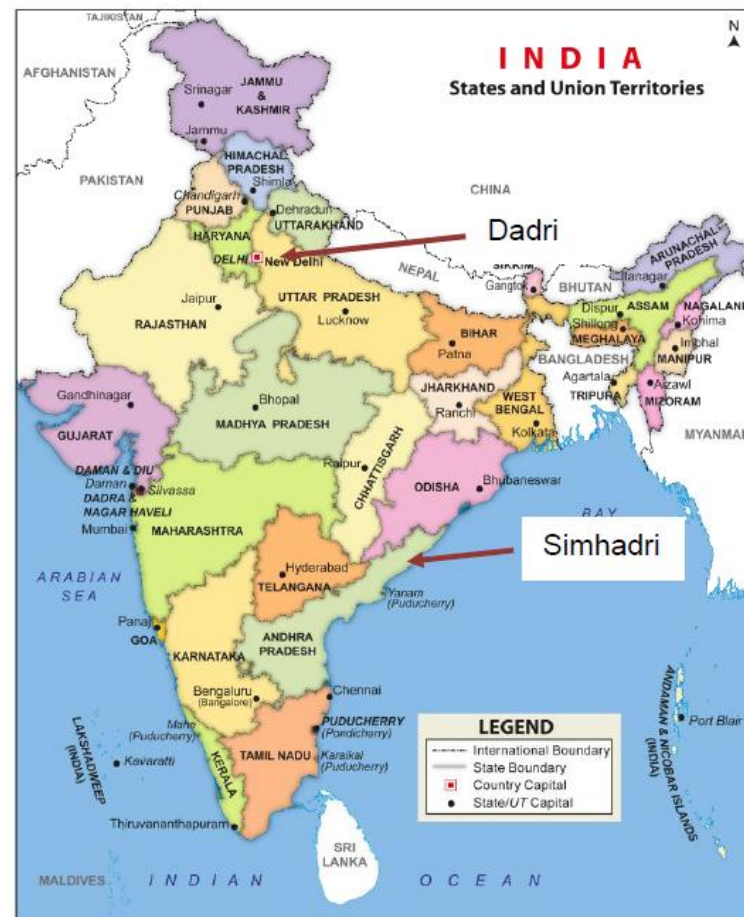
INDIA
States and Union Territories

N

TAJIKISTAN
AFGHANISTAN
PAKISTAN
CHINA
NEPAL
BHUTAN
BANGLADESH
MYANMAR
SRI LANKA
MALDIVES
ARABIAN SEA
BAY
INDIAN OCEAN

JAMMU & KASHMIR
Srinagar
Jammu
HIMACHAL PRADESH
Shimla
Chandigarh
PUNJAB
Dehradun
UTTARAKHAND
HARYANA
DELHI
New Delhi
Dadri
SIKKIM
Gangtok
ARUNACHAL PRADESH
Itanagar
Dispur
ASSAM
NAGALAND
Kohima
Shillong
MEGHALAYA
Imphal
MANIPUR
Agartala
TRIPURA
Aizawl
MIZORAM
Jaipur
RAJASTHAN
UTTAR PRADESH
Lucknow
BIHAR
Patna
JHARKHAND
Ranchi
WEST BENGAL
Kolkata
Gandhinagar
GUJARAT
Bhopal
MADHYA PRADESH
CHHATTISGARH
Raipur
ODISHA
Bhubaneswar
DAMAN & DIU
Daman
DADRA & NAGAR HAVELI
Silvassa
Mumbai
MAHARASHTRA
Hyderabad
TELANGANA
Simhadri
Yanam (Puducherry)
Panaji
GOA
KARNATAKA
ANDHRA PRADESH
Bengaluru (Bangalore)
Chennai
Mahe (Puducherry)
PUDUCHERRY (Pondicherry)
Karaikal (Puducherry)
TAMIL NADU
KERALA
Thiruvananthapuram
LAKSHADWEEP (INDIA)
Kavaratti
ANDAMAN & NICOBAR ISLANDS (INDIA)
Port Blair

LEGEND
International Boundary
State Boundary
Country Capital
State/UT Capital